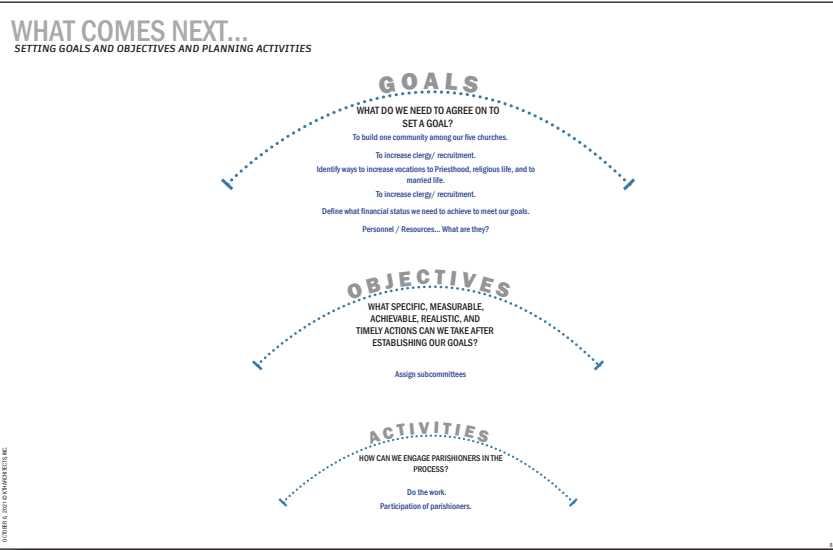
WHAT COMES NEXT...
SETTING GOALS AND OBJECTIVES AND PLANNING ACTIVITIES

GOALS

WHAT DO WE NEED TO AGREE ON TO SET A GOAL?

To build one community among our five churches.

To increase clergy/ recruitment.

Identify ways to increase vocations to Priesthood, religious life, and to married life.

To increase clergy/ recruitment.

Define what financial status we need to achieve to meet our goals.

Personnel / Resources... What are they?

OBJECTIVES

WHAT SPECIFIC, MEASURABLE, ACHIEVABLE, REALISTIC, AND TIMELY ACTIONS CAN WE TAKE AFTER ESTABLISHING OUR GOALS?

Assign subcommittees

ACTIVITIES

HOW CAN WE ENGAGE PARISHIONERS IN THE PROCESS?

Do the work.

Participation of parishioners.

OCTOBER 6, 2021 © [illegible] INC.

8